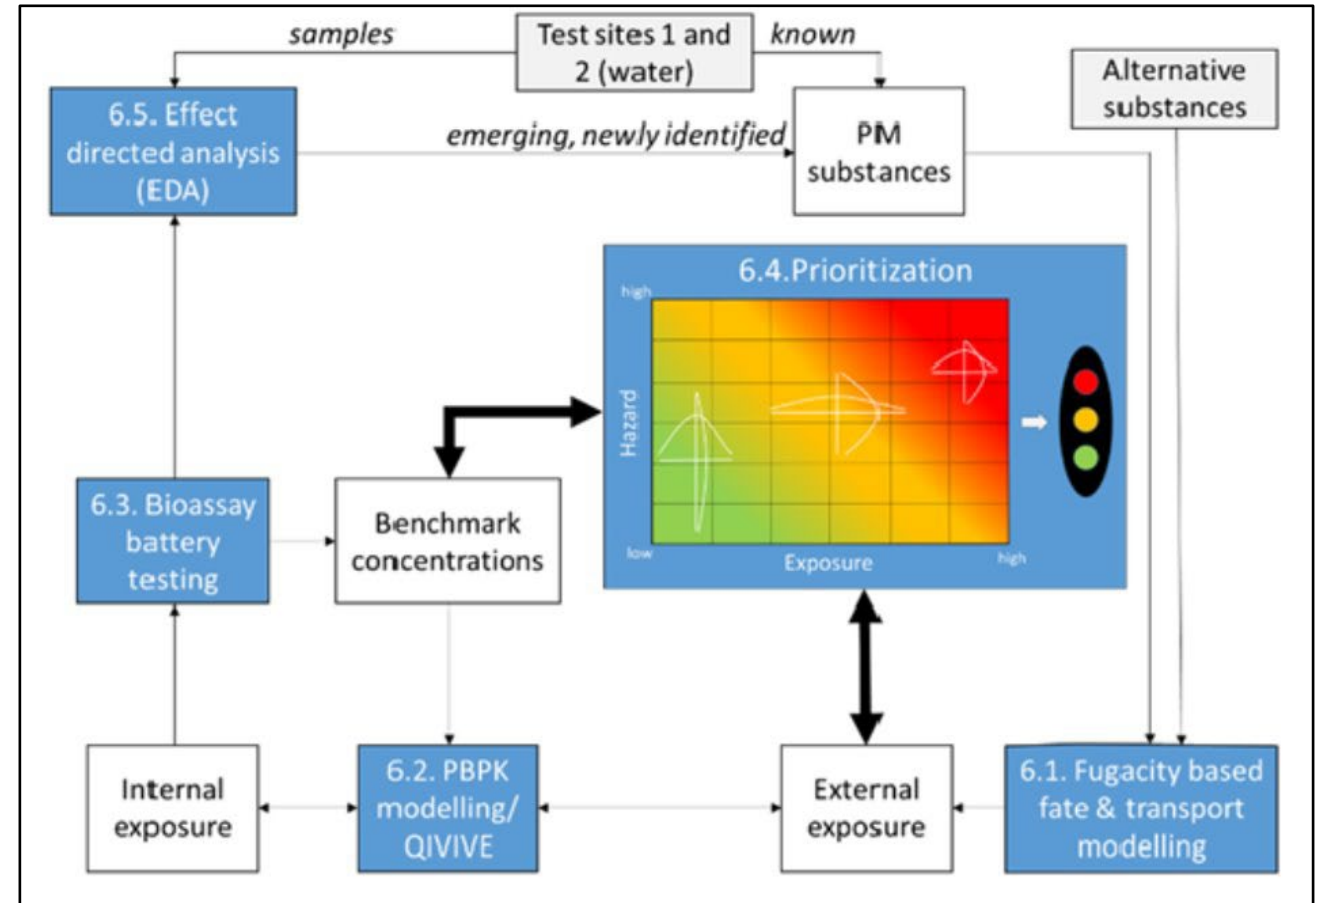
samples

Test sites 1 and 2 (water)

known

6.5. Effect directed analysis (EDA)

emerging, newly identified

PM substances

Alternative substances

6.4.Prioritization

high

Hazard

low

Exposure

high

6.3. Bioassay battery testing

Benchmark concentrations

Internal exposure

6.2. PBPK modelling/ QIVIVE

External exposure

6.1. Fugacity based fate & transport modelling